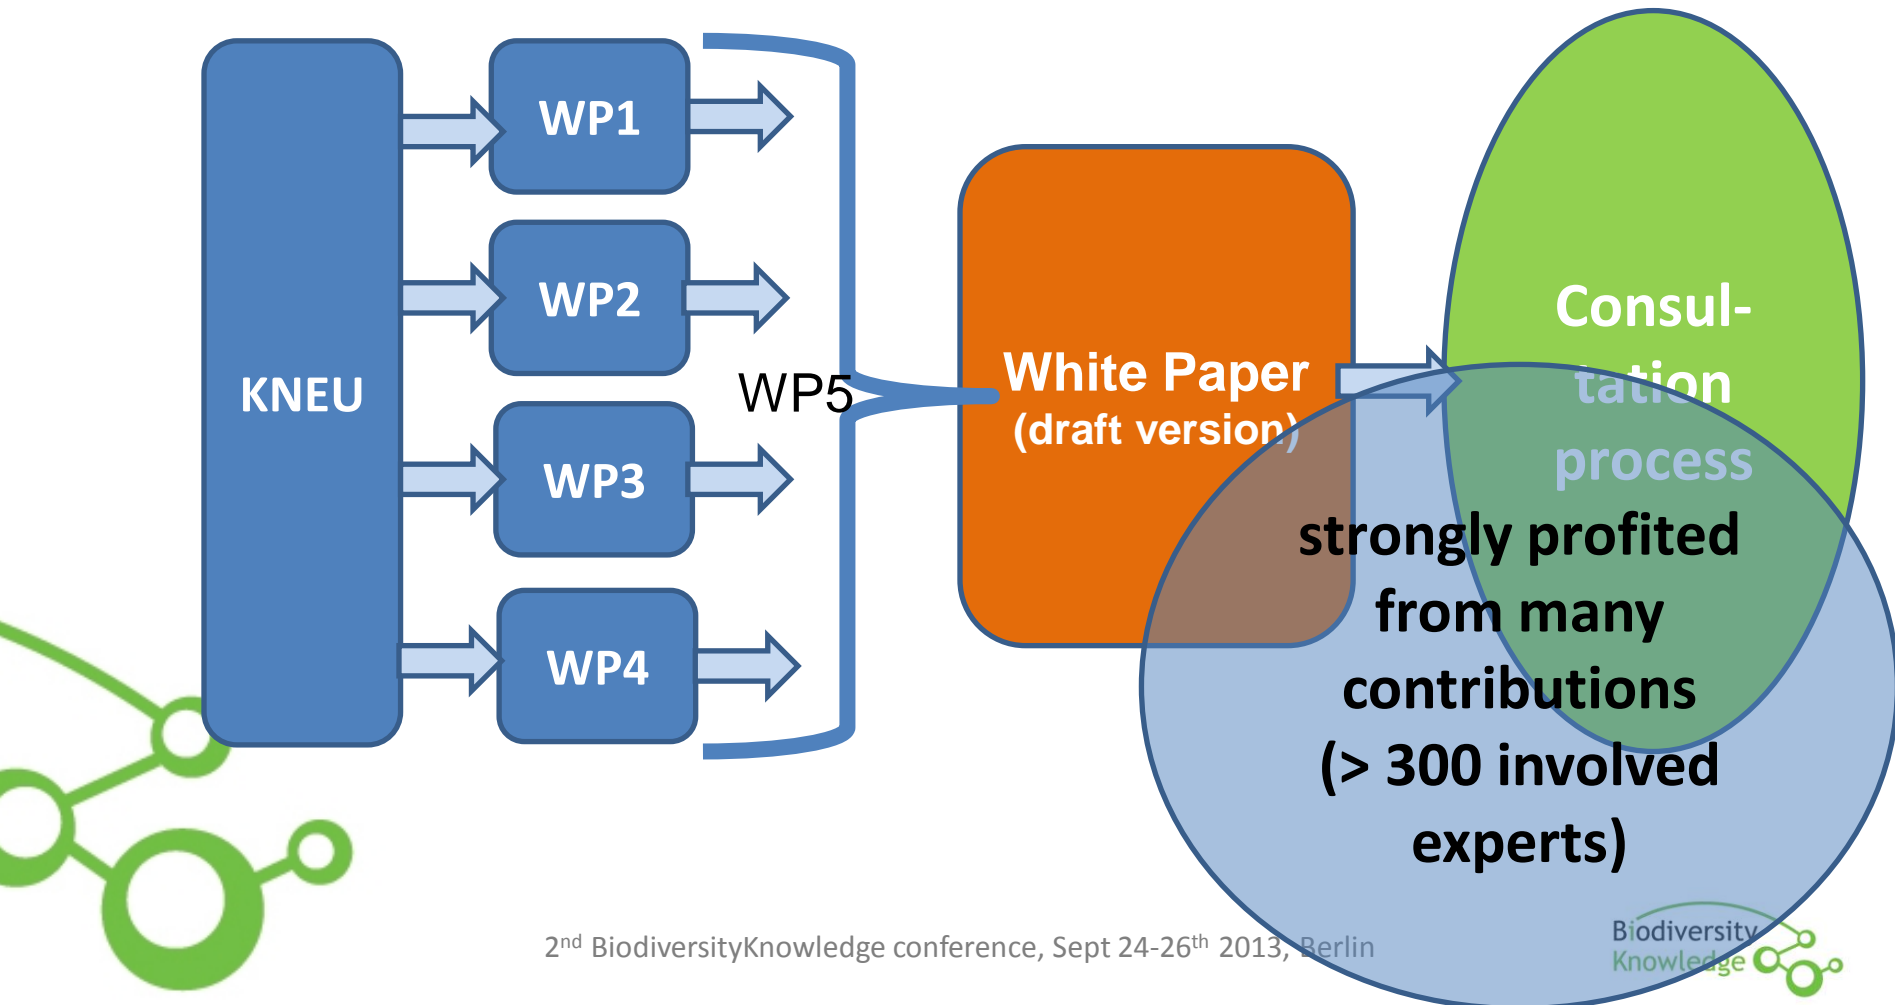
KNEU

WP1

WP2

WP3

WP4

WP5

White Paper
(draft version)

Consul-
tation
process

strongly profited from many contributions (> 300 involved experts)

2$^{nd}$ BiodiversityKnowledge conference, Sept 24-26$^{th}$ 2013, Berlin

Biodiversity
Knowledge